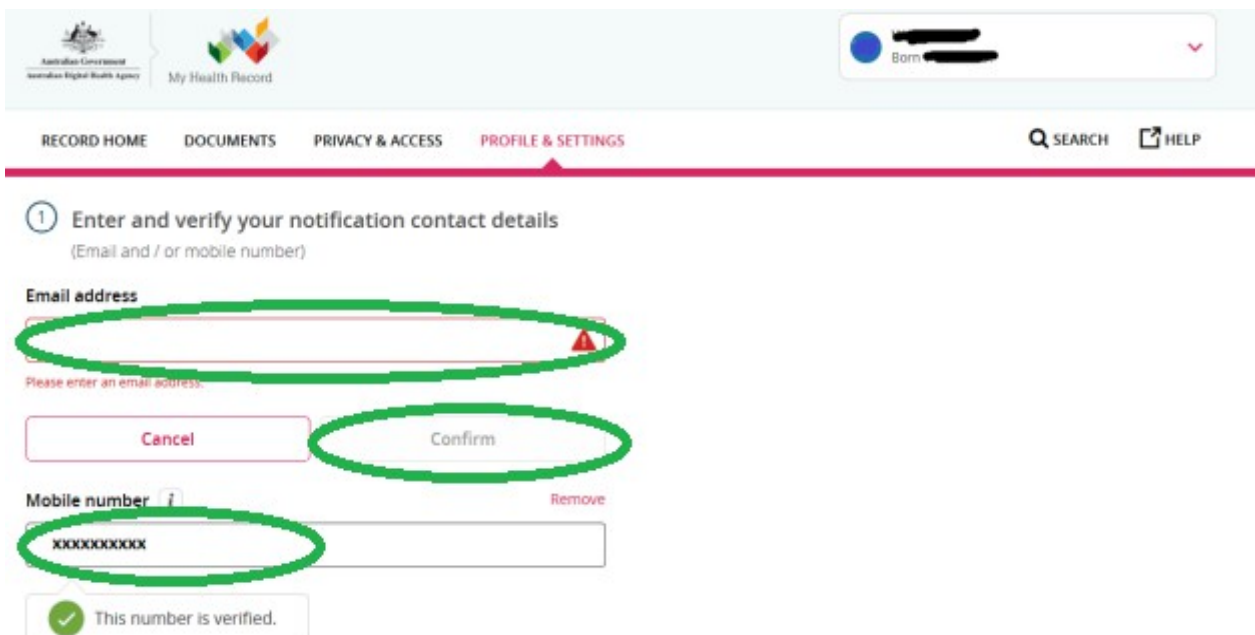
Australian Government
Australian Digital Health Agency

My Health Record

Born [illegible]

RECORD HOME DOCUMENTS PRIVACY & ACCESS PROFILE & SETTINGS

SEARCH HELP

1 Enter and verify your notification contact details
(Email and / or mobile number)

Email address

Please enter an email address.

Cancel Confirm

Mobile number i Remove

xxxxxxxxxx

This number is verified.